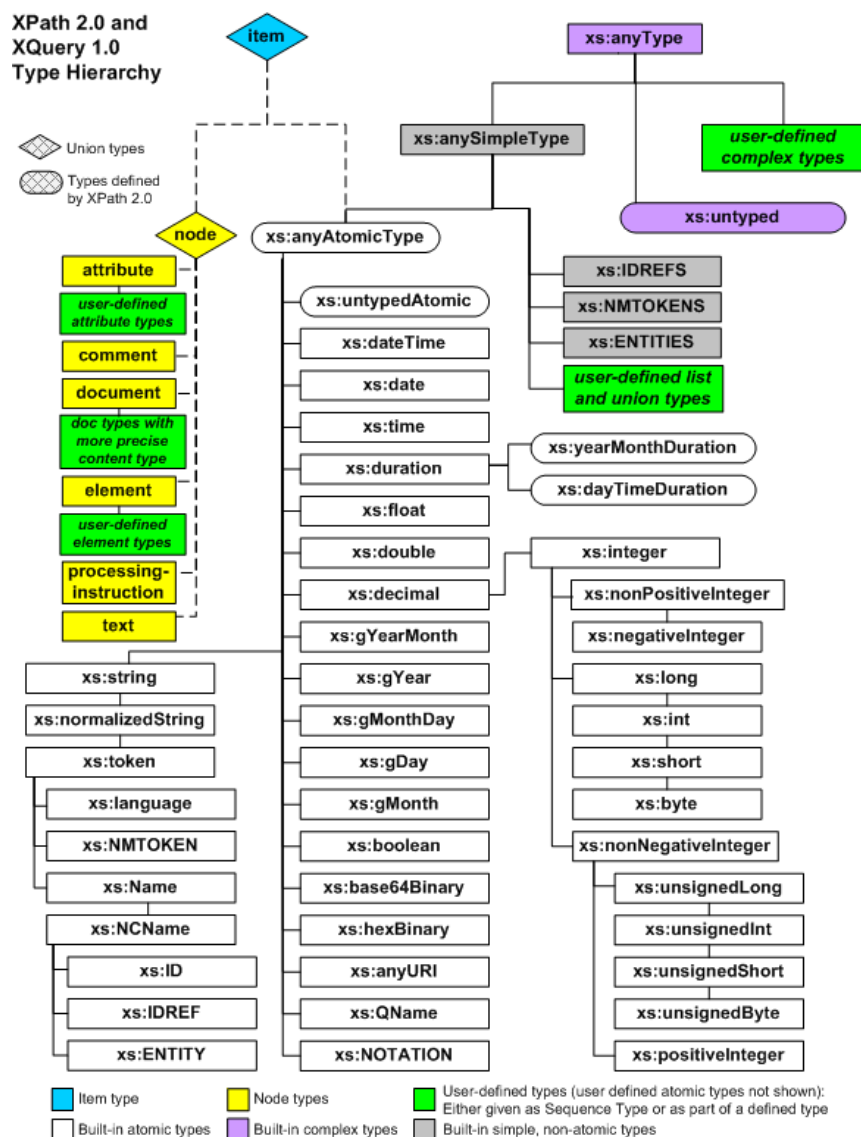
XPath 2.0 and XQuery 1.0 Type Hierarchy

item

xs:anyType

Union types

Types defined by XPath 2.0

xs:anySimpleType

user-defined complex types

xs:untyped

node

xs:anyAtomicType

attribute

user-defined attribute types

comment

document

doc types with more precise content type

element

user-defined element types

processing-instruction

text

xs:IDREFS

xs:NMTOKENS

xs:ENTITIES

user-defined list and union types

xs:untypedAtomic

xs:dateTime

xs:date

xs:time

xs:duration

xs:yearMonthDuration

xs:dayTimeDuration

xs:float

xs:double

xs:decimal

xs:integer

xs:nonPositiveInteger

xs:negativeInteger

xs:long

xs:int

xs:short

xs:byte

xs:nonNegativeInteger

xs:unsignedLong

xs:unsignedInt

xs:unsignedShort

xs:unsignedByte

xs:positiveInteger

xs:gYearMonth

xs:gYear

xs:gMonthDay

xs:gDay

xs:gMonth

xs:boolean

xs:base64Binary

xs:hexBinary

xs:anyURI

xs:QName

xs:NOTATION

xs:string

xs:normalizedString

xs:token

xs:language

xs:NMTOKEN

xs:Name

xs:NCName

xs:ID

xs:IDREF

xs:ENTITY

Item type

Node types

User-defined types (user defined atomic types not shown): Either given as Sequence Type or as part of a defined type

Built-in atomic types

Built-in complex types

Built-in simple, non-atomic types